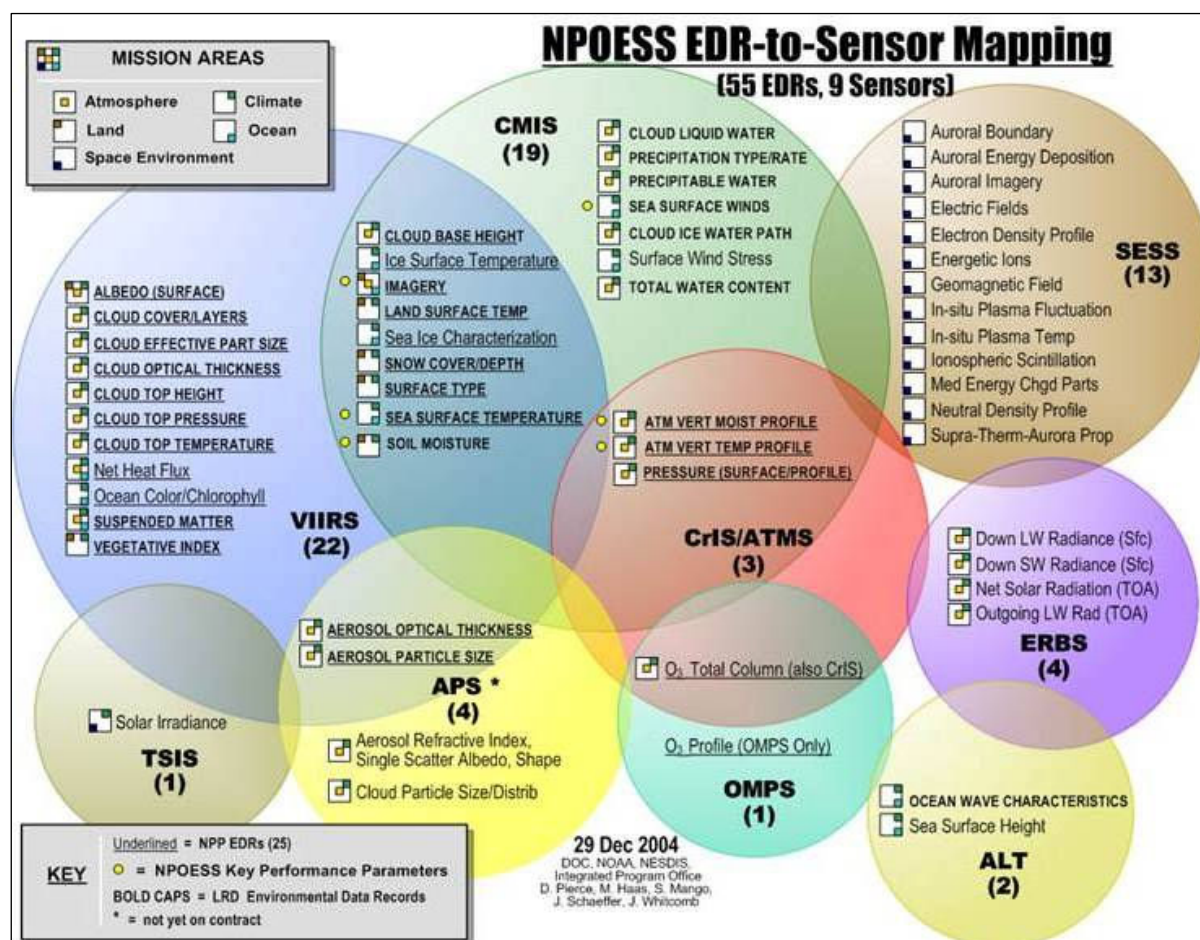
NPOESS EDR-to-Sensor Mapping
(55 EDRs, 9 Sensors)

MISSION AREAS
Atmosphere
Climate
Land
Ocean
Space Environment

CMIS
(19)
CLOUD LIQUID WATER
PRECIPITATION TYPE/RATE
PRECIPITABLE WATER
SEA SURFACE WINDS
CLOUD ICE WATER PATH
Surface Wind Stress
TOTAL WATER CONTENT

Auroral Boundary
Auroral Energy Deposition
Auroral Imagery
Electric Fields
Electron Density Profile
Energetic Ions
Geomagnetic Field
In-situ Plasma Fluctuation
In-situ Plasma Temp
Ionospheric Scintillation
Med Energy Chgd Parts
Neutral Density Profile
Supra-Therm-Aurora Prop
SESS
(13)

CLOUD BASE HEIGHT
Ice Surface Temperature
IMAGERY
LAND SURFACE TEMP
Sea Ice Characterization
SNOW COVER/DEPTH
SURFACE TYPE
SEA SURFACE TEMPERATURE
SOIL MOISTURE

ALBEDO (SURFACE)
CLOUD COVER/LAYERS
CLOUD EFFECTIVE PART SIZE
CLOUD OPTICAL THICKNESS
CLOUD TOP HEIGHT
CLOUD TOP PRESSURE
CLOUD TOP TEMPERATURE
Net Heat Flux
Ocean Color/Chlorophyll
SUSPENDED MATTER
VEGETATIVE INDEX

VIIRS
(22)

ATM VERT MOIST PROFILE
ATM VERT TEMP PROFILE
PRESSURE (SURFACE/PROFILE)

CrIS/ATMS
(3)

Down LW Radiance (Sfc)
Down SW Radiance (Sfc)
Net Solar Radiation (TOA)
Outgoing LW Rad (TOA)
ERBS
(4)

AEROSOL OPTICAL THICKNESS
AEROSOL PARTICLE SIZE
APS *
(4)
Aerosol Refractive Index, Single Scatter Albedo, Shape
Cloud Particle Size/Distrib

$O_3$ Total Column (also CrIS)
$O_3$ Profile (OMPS Only)
OMPS
(1)

Solar Irradiance
TSIS
(1)

OCEAN WAVE CHARACTERISTICS
Sea Surface Height
ALT
(2)

KEY
Underlined = NPP EDRs (25)
○ = NPOESS Key Performance Parameters
BOLD CAPS = LRD Environmental Data Records
* = not yet on contract

29 Dec 2004
DOC, NOAA, NESDIS, Integrated Program Office
D. Pierce, M. Haas, S. Mango, J. Schaeffer, J. Whitcomb